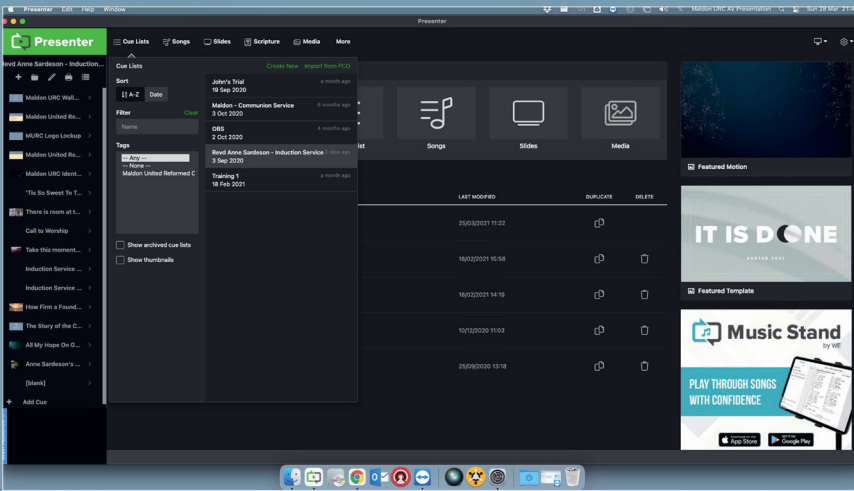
Presenter Edit Help Window

Maldon URC AV Presentation Sun 28 Mar 21:4

Presenter

Presenter

Cue Lists Songs Slides Scripture Media More

Revd Anne Sardeson - Induction...

Maldon URC Wall...
Maldon United Re...
MURC Logo Lockup
Maldon United Re...
Maldon URC ident...
'Tis So Sweet To T...
There is room at t...
Call to Worship
Take this moment...
Induction Service ...
Induction Service ...
How Firm a Found...
The Story of the C...
All My Hope On G...
Anne Sardeson's ...
[blank]
Add Cue

Cue Lists
Create New Import from PCO

Sort
A-Z Date

Filter Clear
Name

Tags
--- Any ---
--- None ---
Maldon United Reformed C

Show archived cue lists
Show thumbnails

John's Trial a month ago
19 Sep 2020

Maldon - Communion Service 6 months ago
3 Oct 2020

OBS 6 months ago
2 Oct 2020

Revd Anne Sardeson - Induction Service 7 hours ago
3 Sep 2020

Training 1 a month ago
18 Feb 2021

Songs Slides Media

LAST MODIFIED DUPLICATE DELETE
25/03/2021 11:22
18/02/2021 15:58
18/02/2021 14:19
10/12/2020 11:03
25/09/2020 13:18

Featured Motion

IT IS DONE
EASTER 2021

Featured Template

Music Stand
by WE

PLAY THROUGH SONGS WITH CONFIDENCE

App Store Google Play